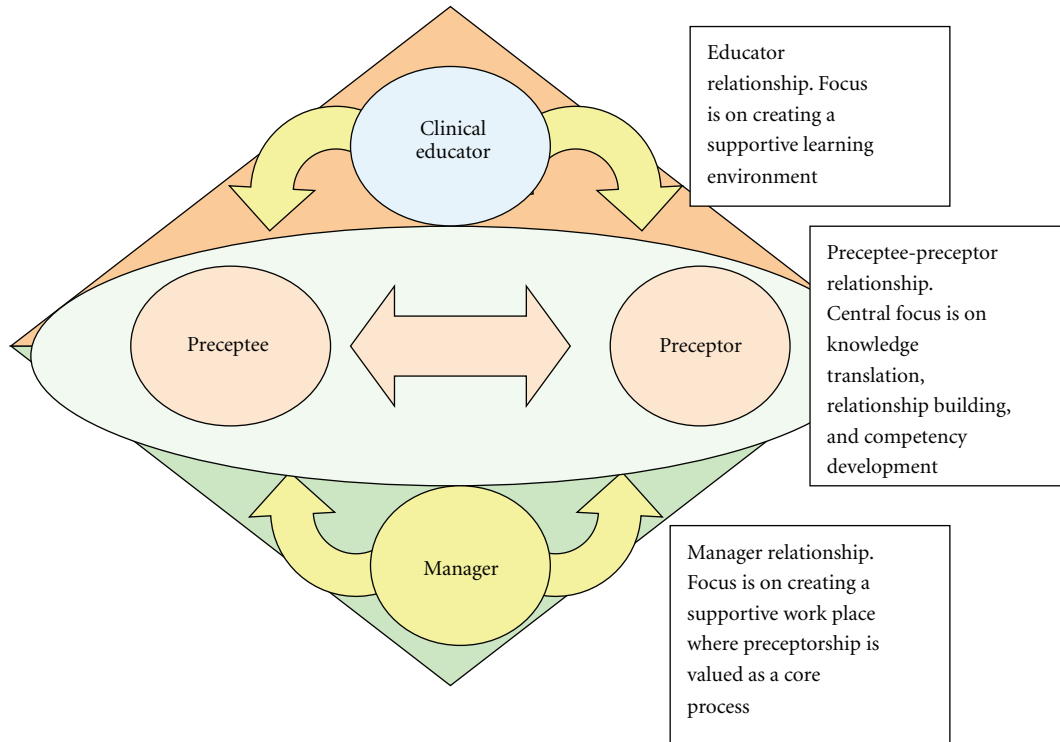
Clinical educator

Educator relationship. Focus is on creating a supportive learning environment

Preceptee

Preceptor

Preceptee-preceptor relationship. Central focus is on knowledge translation, relationship building, and competency development

Manager

Manager relationship. Focus is on creating a supportive work place where preceptorship is valued as a core process